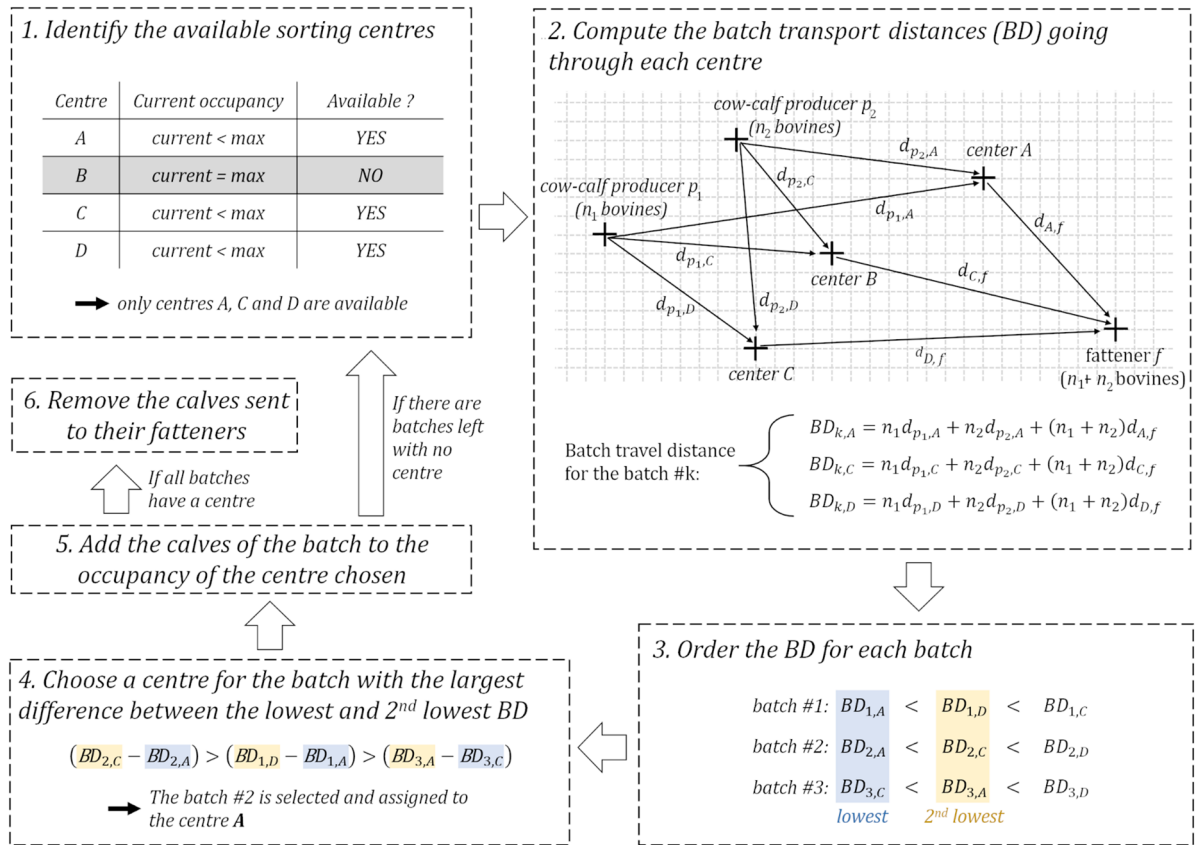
1. Identify the available sorting centres

| Centre | Current occupancy | Available ? |
|---|---|---|
| A | current < max | YES |
| B | current = max | NO |
| C | current < max | YES |
| D | current < max | YES |

only centres A, C and D are available

2. Compute the batch transport distances (BD) going through each centre

cow-calf producer $p_2$ ($n_2$ bovines)

cow-calf producer $p_1$ ($n_1$ bovines)

$d_{p_2,A}$ center A $d_{p_2,C}$ $d_{p_1,A}$ $d_{A,f}$ $d_{p_1,C}$ center B $d_{C,f}$ $d_{p_1,D}$ $d_{p_2,D}$ center C $d_{D,f}$ fattener f ($n_1$+ $n_2$ bovines)

Batch travel distance for the batch #k:

$BD_{k,A} = n_1 d_{p_1,A} + n_2 d_{p_2,A} + (n_1 + n_2)d_{A,f}$

$BD_{k,C} = n_1 d_{p_1,C} + n_2 d_{p_2,C} + (n_1 + n_2)d_{C,f}$

$BD_{k,D} = n_1 d_{p_1,D} + n_2 d_{p_2,D} + (n_1 + n_2)d_{D,f}$

6. Remove the calves sent to their fatteners

If there are batches left with no centre

If all batches have a centre

5. Add the calves of the batch to the occupancy of the centre chosen

3. Order the BD for each batch

batch #1: $BD_{1,A} < BD_{1,D} < BD_{1,C}$

batch #2: $BD_{2,A} < BD_{2,C} < BD_{2,D}$

batch #3: $BD_{3,C} < BD_{3,A} < BD_{3,D}$

lowest $2^{nd}$ lowest

4. Choose a centre for the batch with the largest difference between the lowest and $2^{nd}$ lowest BD

$(BD_{2,C} - BD_{2,A}) > (BD_{1,D} - BD_{1,A}) > (BD_{3,A} - BD_{3,C})$

The batch #2 is selected and assigned to the centre A